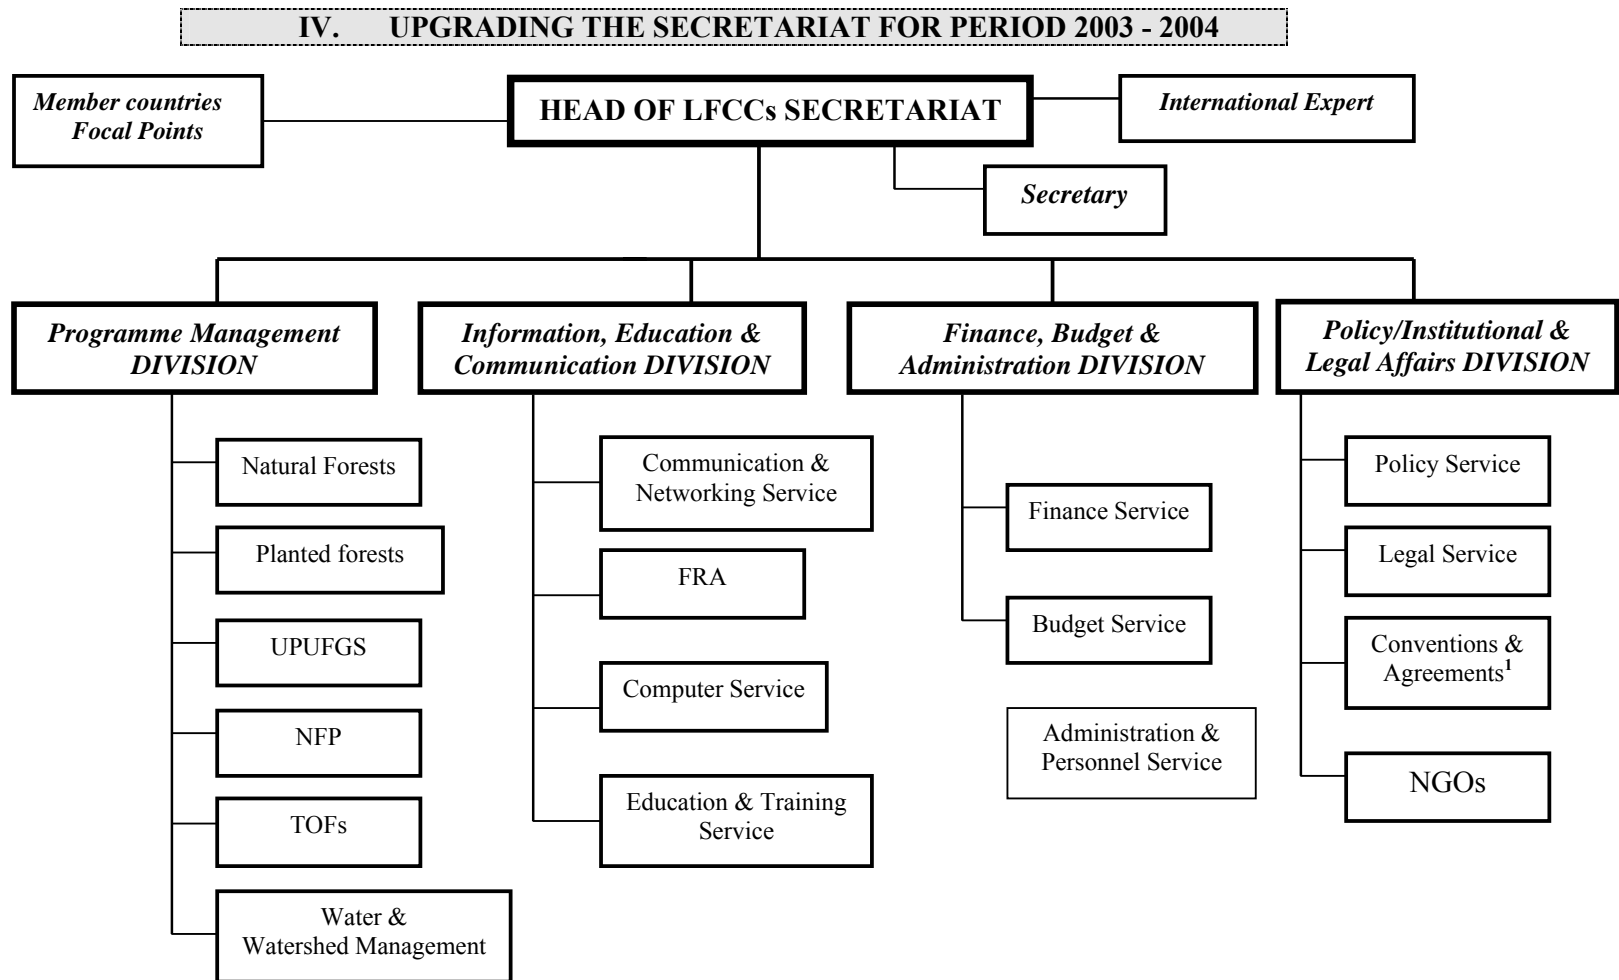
IV. UPGRADING THE SECRETARIAT FOR PERIOD 2003 - 2004

Member countries Focal Points

HEAD OF LFCCs SECRETARIAT

International Expert

Secretary

Programme Management DIVISION

Natural Forests

Planted forests

UPUFGS

NFP

TOFs

Water & Watershed Management

Information, Education & Communication DIVISION

Communication & Networking Service

FRA

Computer Service

Education & Training Service

Finance, Budget & Administration DIVISION

Finance Service

Budget Service

Administration & Personnel Service

Policy/Institutional & Legal Affairs DIVISION

Policy Service

Legal Service

Conventions & Agreements$^1$

NGOs